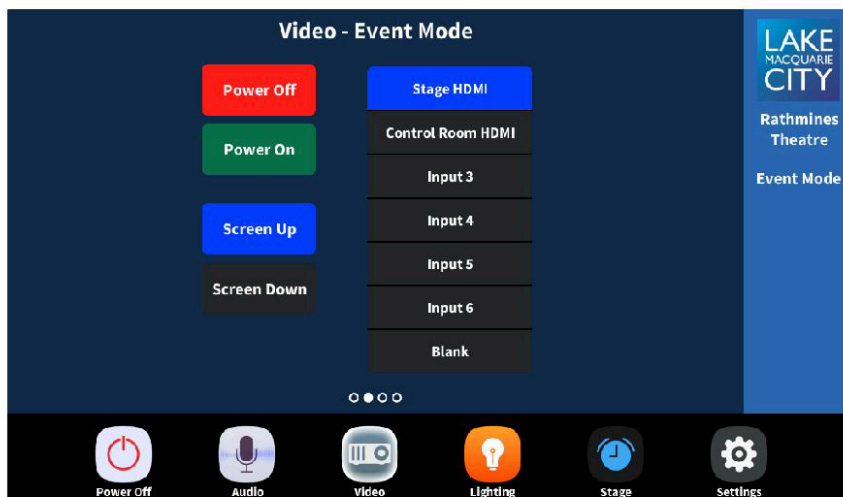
Video - Event Mode

Power Off

Power On

Screen Up

Screen Down

Stage HDMI

Control Room HDMI

Input 3

Input 4

Input 5

Input 6

Blank

LAKE MACQUARIE CITY

Rathmines Theatre

Event Mode

Power Off

Audio

Video

Lighting

Stage

Settings